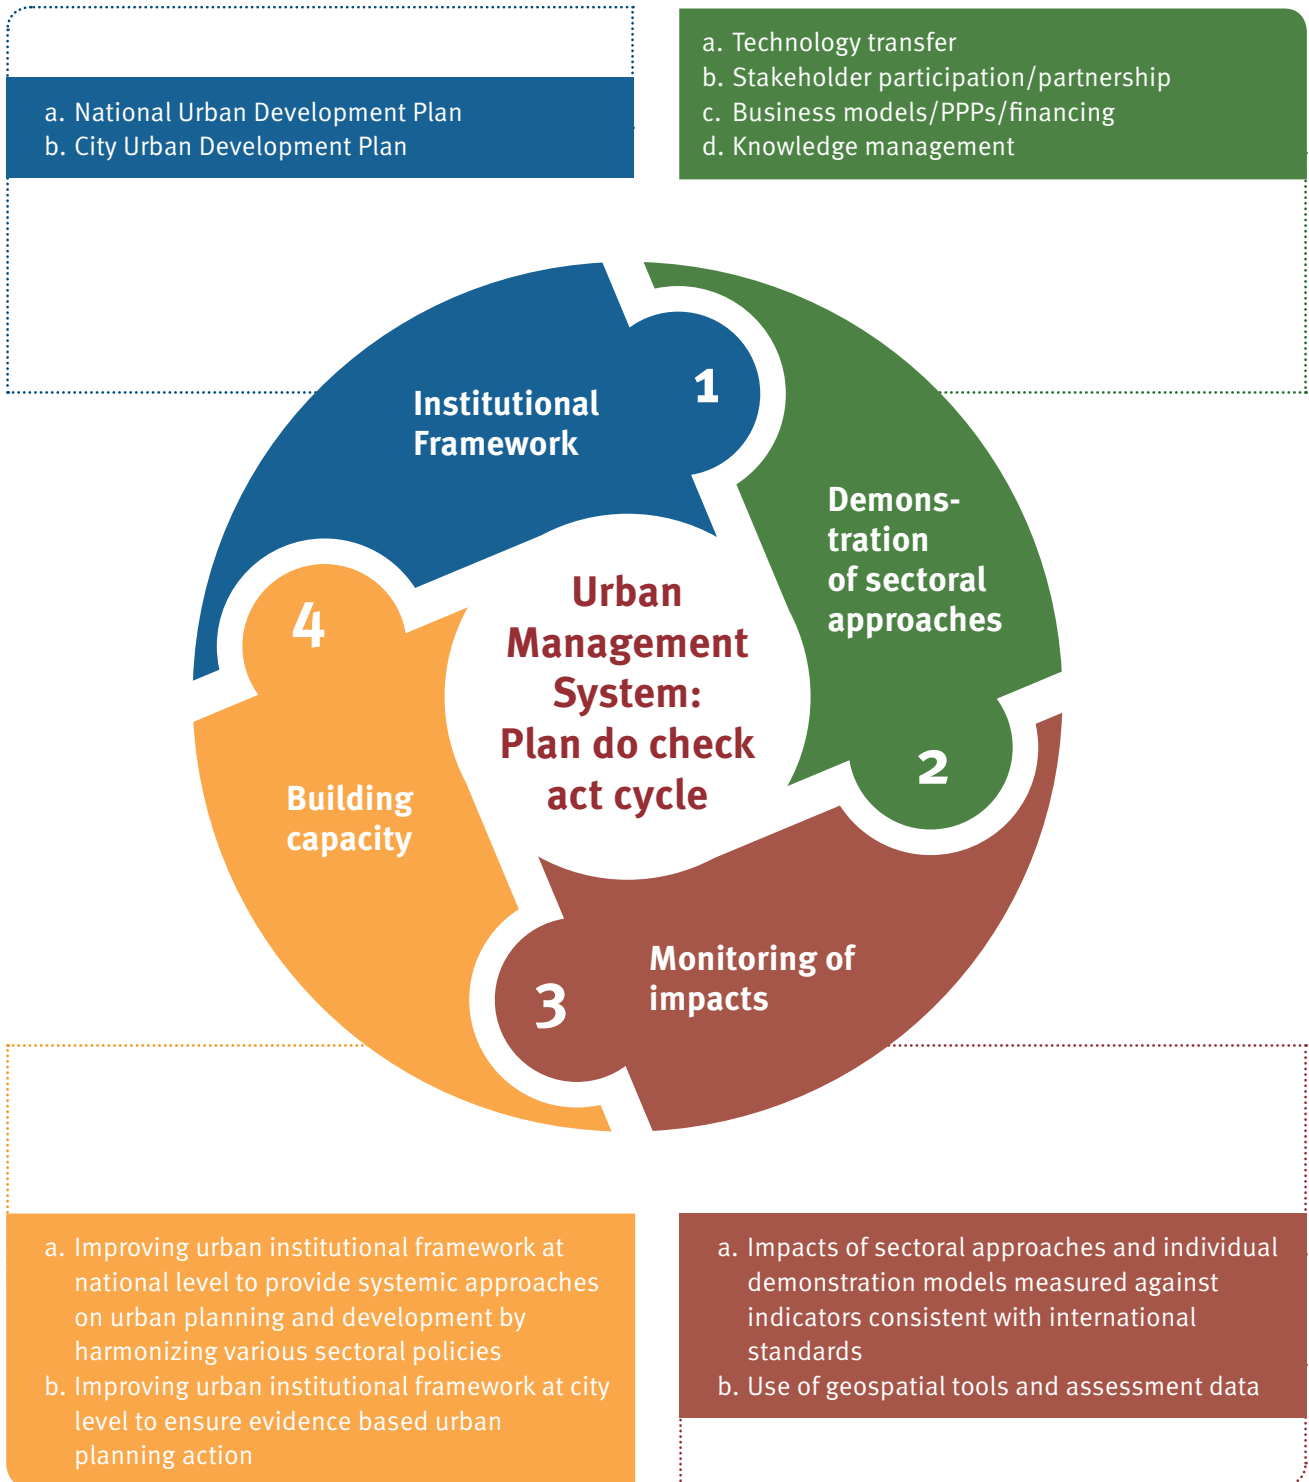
a. National Urban Development Plan
b. City Urban Development Plan

a. Technology transfer
b. Stakeholder participation/partnership
c. Business models/PPPs/financing
d. Knowledge management

Institutional Framework

1

Demonstration of sectoral approaches

2

Urban Management System: Plan do check act cycle

4

Building capacity

3

Monitoring of impacts

a. Improving urban institutional framework at national level to provide systemic approaches on urban planning and development by harmonizing various sectoral policies
b. Improving urban institutional framework at city level to ensure evidence based urban planning action

a. Impacts of sectoral approaches and individual demonstration models measured against indicators consistent with international standards
b. Use of geospatial tools and assessment data